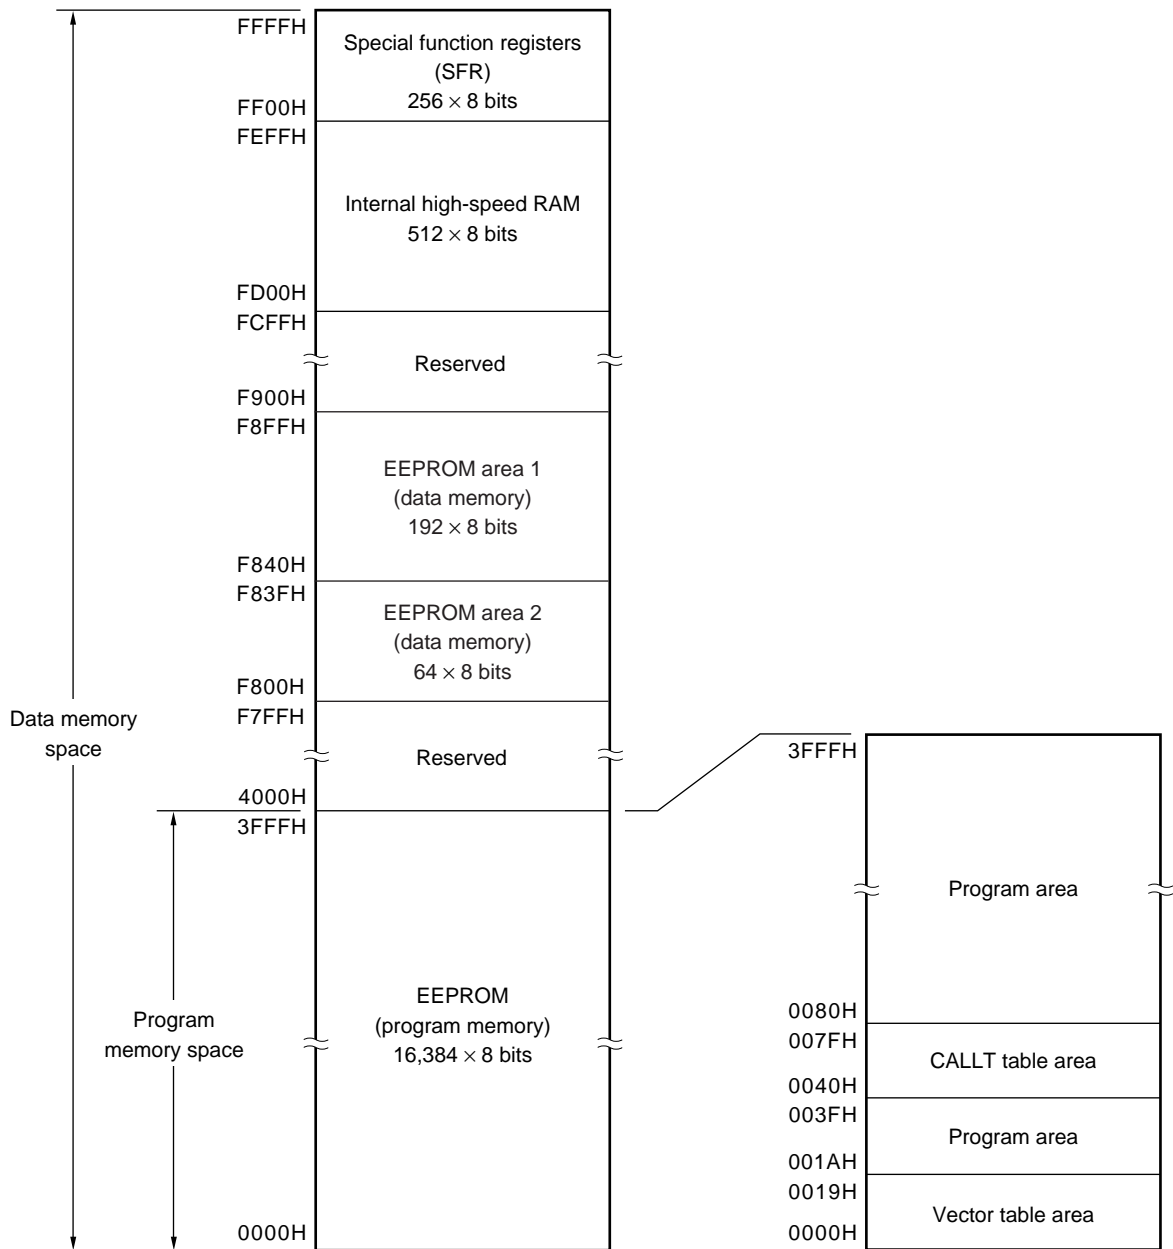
FFFFH
Special function registers (SFR) $256 \times 8$ bits
FF00H
FEFFH
Internal high-speed RAM $512 \times 8$ bits
FD00H
FCFFH
Reserved
F900H
F8FFH
EEPROM area 1 (data memory) $192 \times 8$ bits
F840H
F83FH
EEPROM area 2 (data memory) $64 \times 8$ bits
F800H
F7FFH
Data memory space
Reserved
4000H
3FFFH
Program memory space
EEPROM (program memory) $16{,}384 \times 8$ bits
0000H

3FFFH
Program area
0080H
007FH
CALLT table area
0040H
003FH
Program area
001AH
0019H
Vector table area
0000H